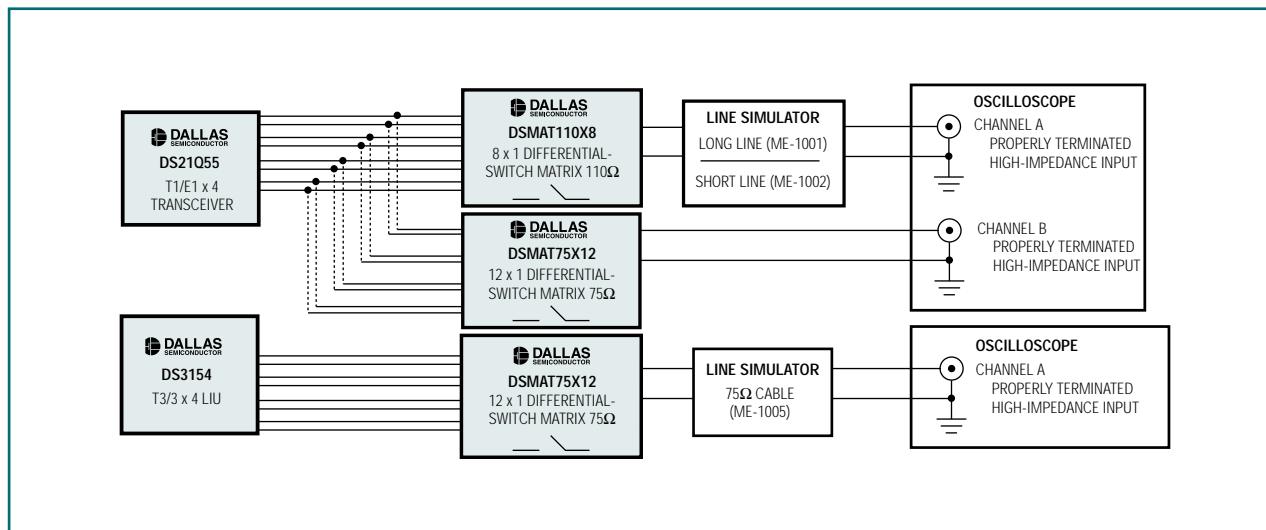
DALLAS
SEMICONDUCTOR
DS21Q55
T1/E1 x 4
TRANSCEIVER

DALLAS
SEMICONDUCTOR
DSMAT110X8
8 x 1 DIFFERENTIAL-SWITCH MATRIX 110$\Omega$

LINE SIMULATOR
LONG LINE (ME-1001)
SHORT LINE (ME-1002)

OSCILLOSCOPE
CHANNEL A
PROPERLY TERMINATED
HIGH-IMPEDANCE INPUT

CHANNEL B
PROPERLY TERMINATED
HIGH-IMPEDANCE INPUT

DALLAS
SEMICONDUCTOR
DSMAT75X12
12 x 1 DIFFERENTIAL-SWITCH MATRIX 75$\Omega$

DALLAS
SEMICONDUCTOR
DS3154
T3/3 x 4 LIU

DALLAS
SEMICONDUCTOR
DSMAT75X12
12 x 1 DIFFERENTIAL-SWITCH MATRIX 75$\Omega$

LINE SIMULATOR
75$\Omega$ CABLE
(ME-1005)

OSCILLOSCOPE
CHANNEL A
PROPERLY TERMINATED
HIGH-IMPEDANCE INPUT